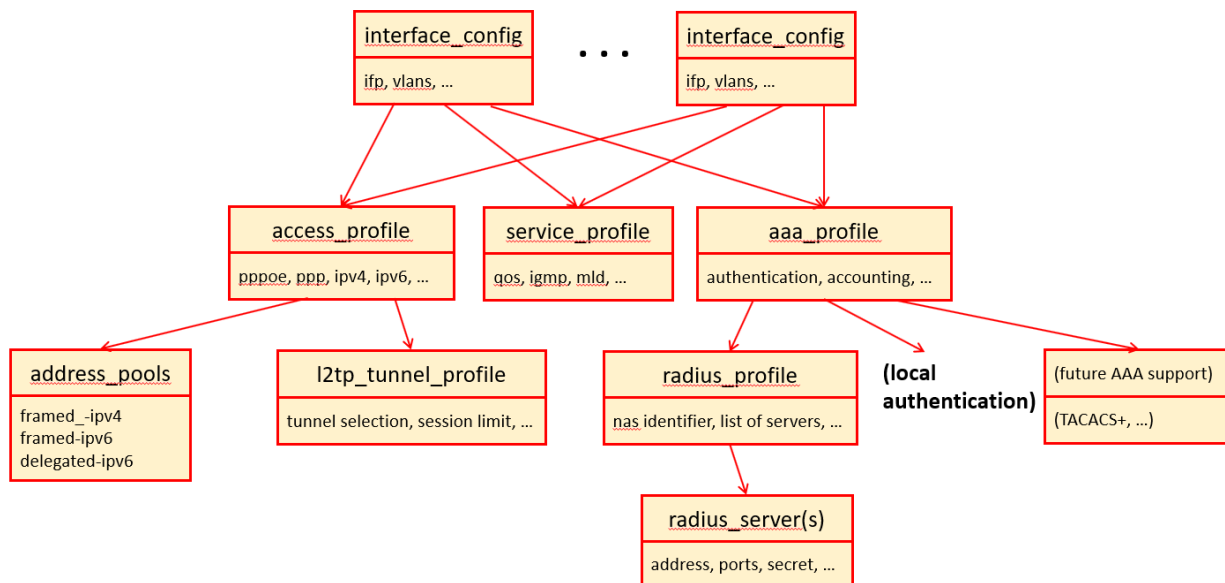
interface_config
ifp, vlans, …

. . .

interface_config
ifp, vlans, …

access_profile
pppoe, ppp, ipv4, ipv6, …

service_profile
qos, igmp, mld, …

aaa_profile
authentication, accounting, …

address_pools
framed_-ipv4
framed-ipv6
delegated-ipv6

l2tp_tunnel_profile
tunnel selection, session limit, …

radius_profile
nas identifier, list of servers, …

(local authentication)

(future AAA support)
(TACACS+, …)

radius_server(s)
address, ports, secret, …